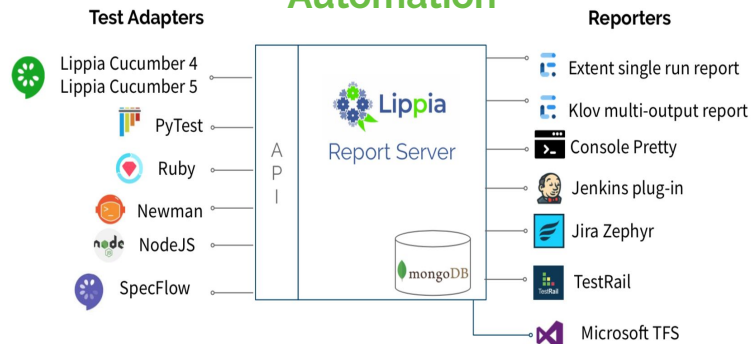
Test Adapters

Automation

Reporters

Lippia Cucumber 4
Lippia Cucumber 5

PyTest

Ruby

Newman

node

NodeJS

SpecFlow

A
P
I

Lippia

Report Server

mongoDB

Extent single run report

Klov multi-output report

Console Pretty

Jenkins plug-in

Jira Zephyr

TestRail

TestRail

Microsoft TFS